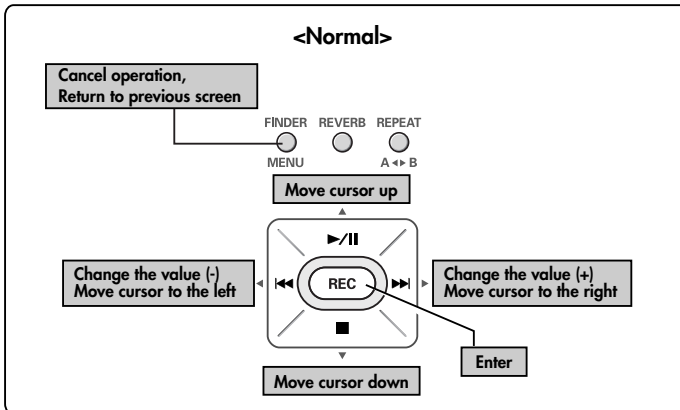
<Normal>

Cancel operation,
Return to previous screen

FINDER
MENU

REVERB

REPEAT
A ◂▸ B

Move cursor up

▲

►/II

Change the value (-)
Move cursor to the left

◂

⏮

REC

⏭

▸

Change the value (+)
Move cursor to the right

■

▼

Enter

Move cursor down